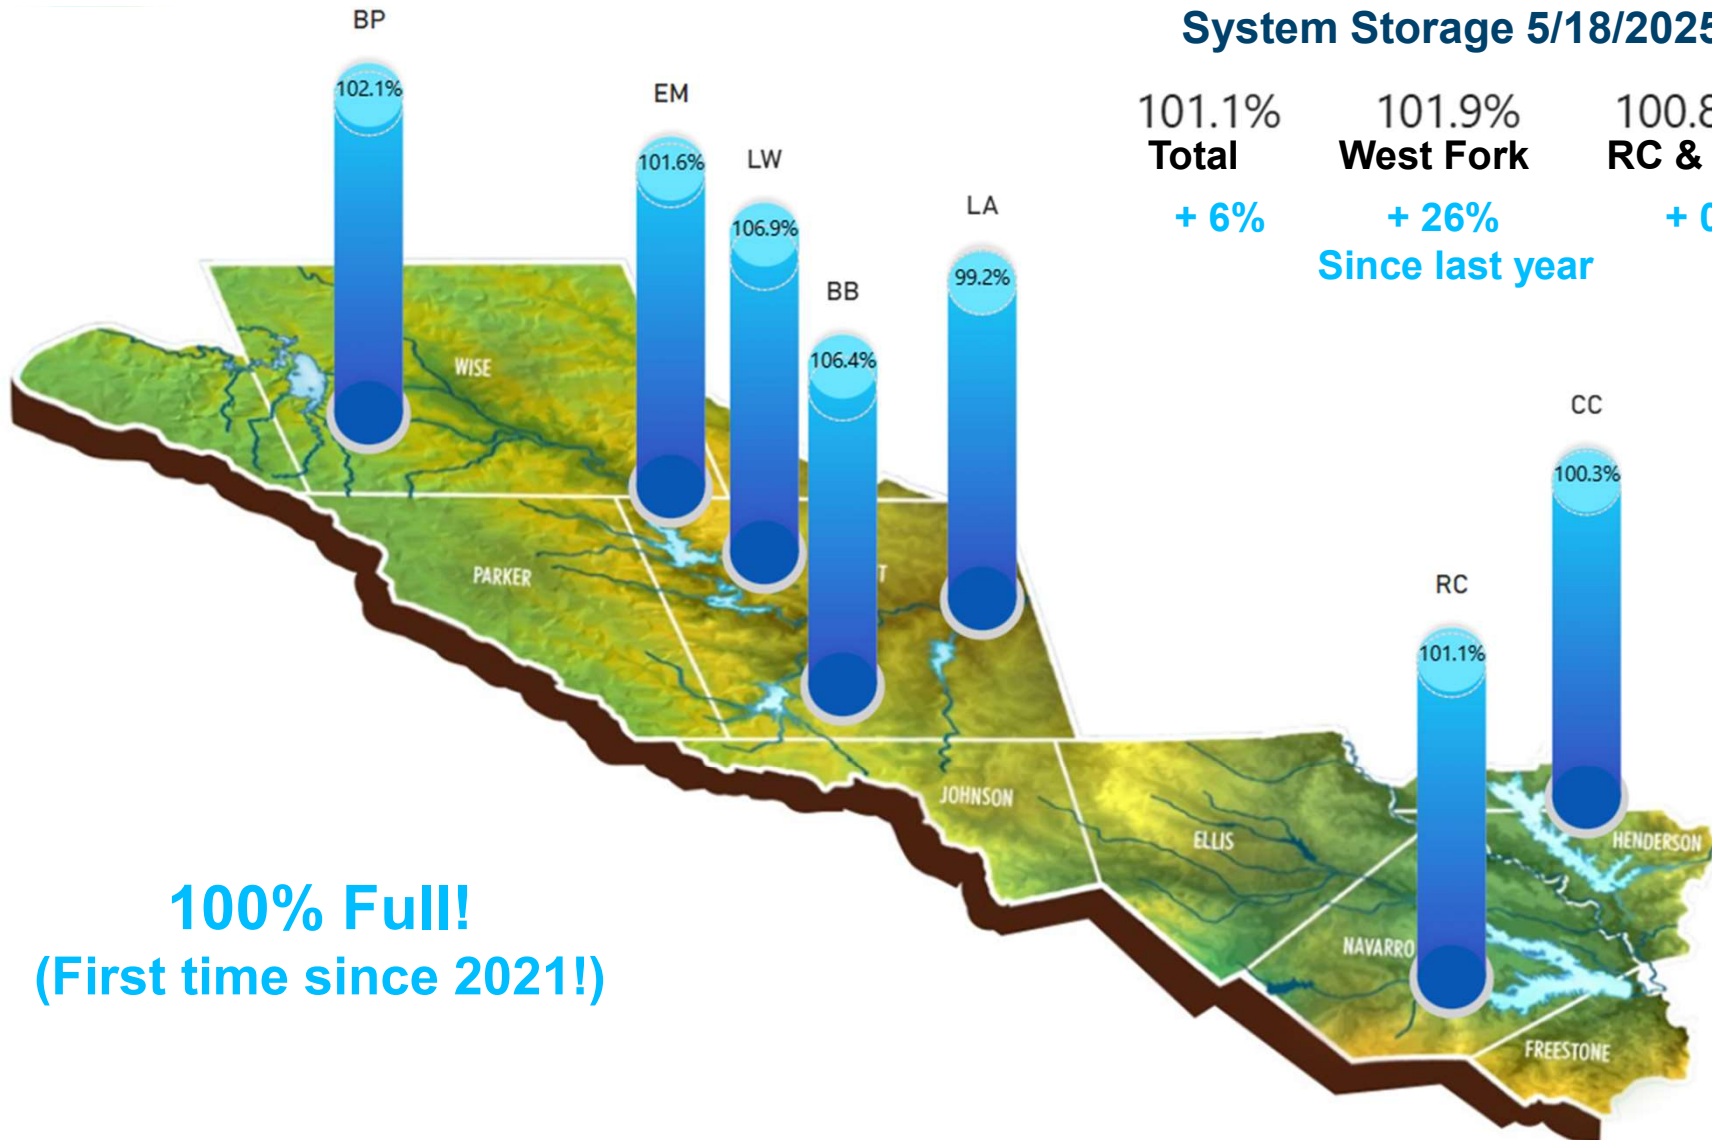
System Storage 5/18/2025

| 101.1% | 101.9% | 100.8 |
|---|---|---|
| Total | West Fork | RC & |
| + 6% | + 26% | + 0 |

Since last year

BP
102.1%

EM
101.6%

LW
106.9%

BB
106.4%

LA
99.2%

CC
100.3%

RC
101.1%

WISE
PARKER
JOHNSON
ELLIS
NAVARRO
HENDERSON
FREESTONE

100% Full!
(First time since 2021!)